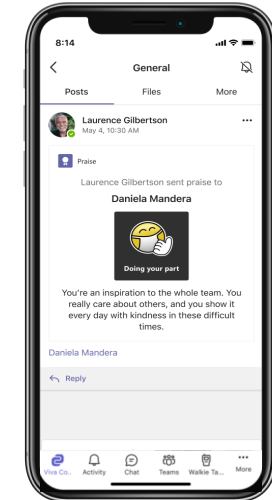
8:14

General

Posts Files More

Laurence Gilbertson
May 4, 10:30 AM

...

Praise

Laurence Gilbertson sent praise to

Daniela Mandera

Doing your part

You're an inspiration to the whole team. You really care about others, and you show it every day with kindness in these difficult times.

Daniela Mandera

Reply

Viva Co... Activity Chat Teams Walkie Ta... More